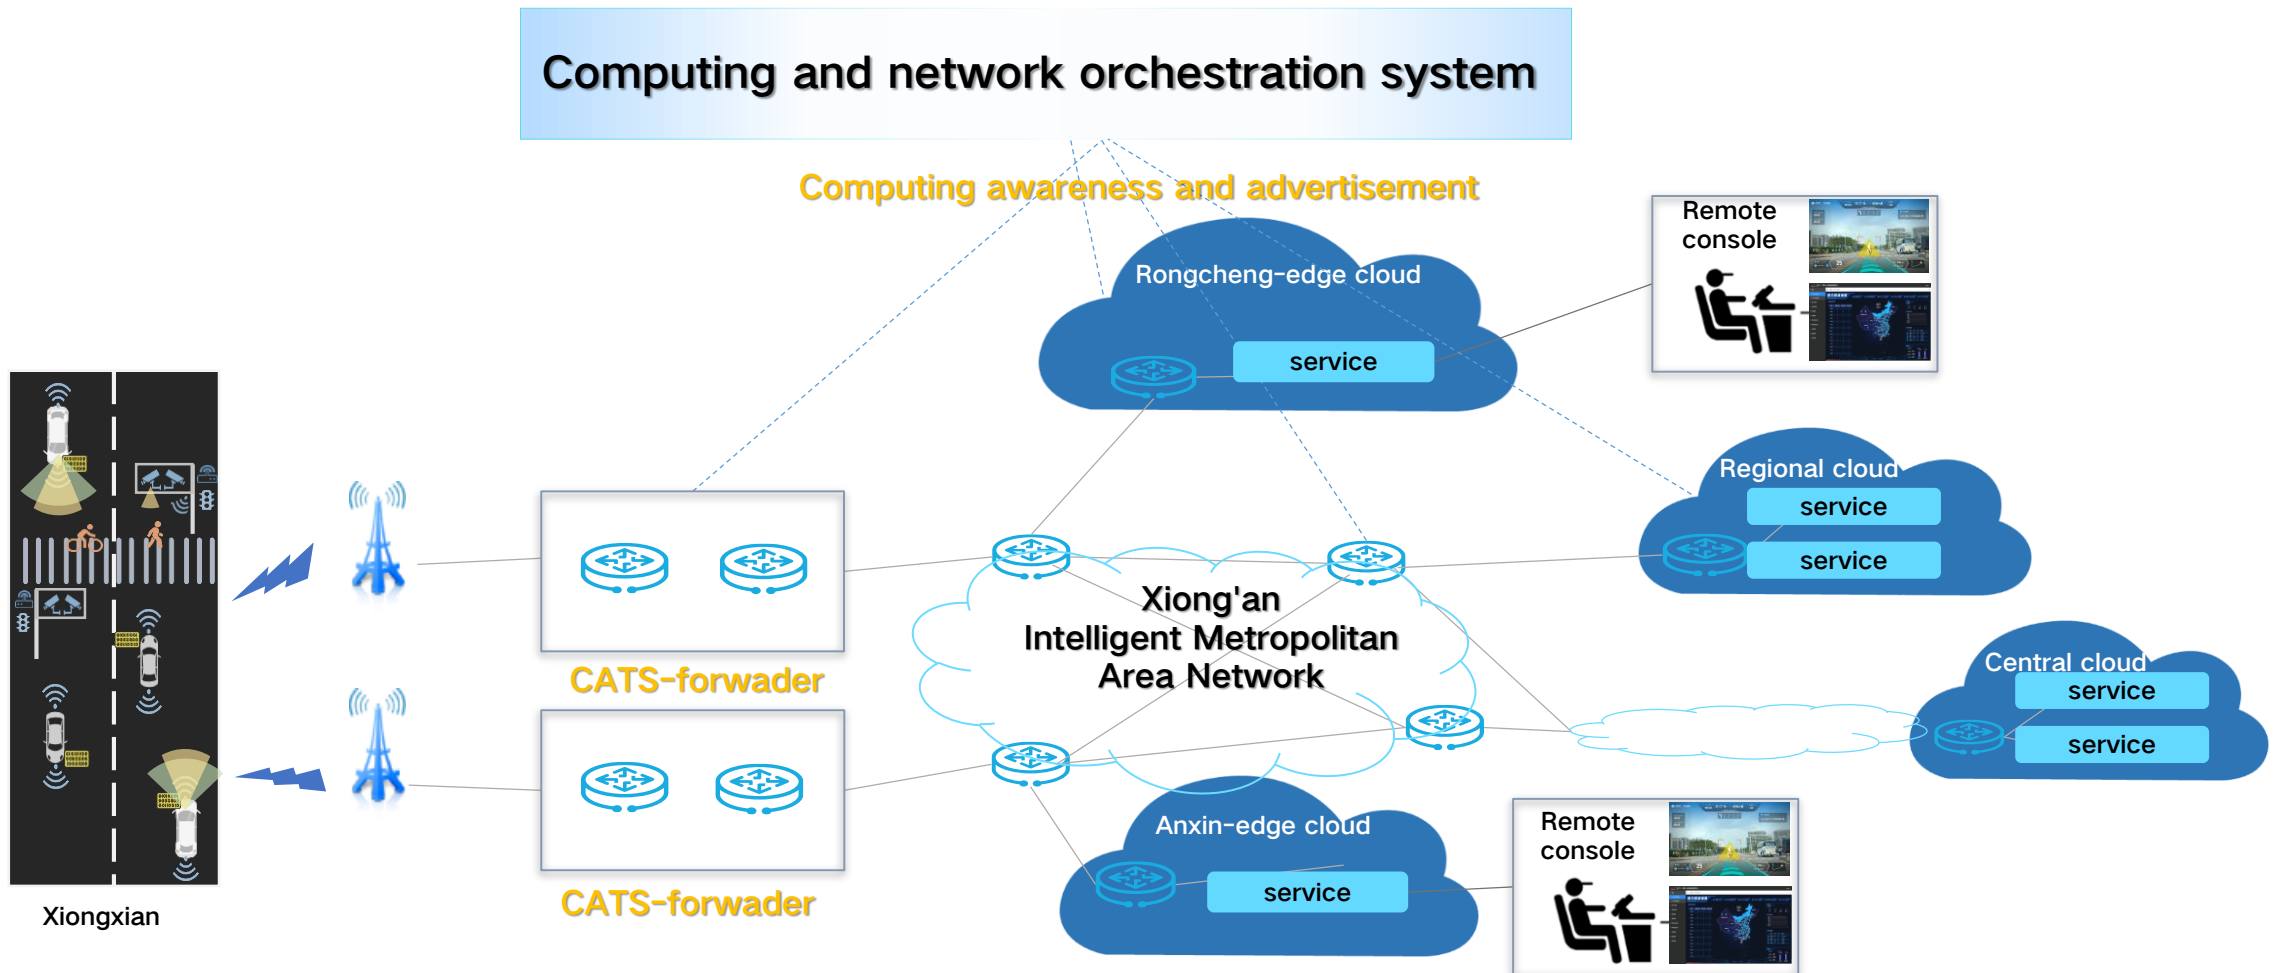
Computing and network orchestration system

Computing awareness and advertisement

Rongcheng-edge cloud

service

Remote console

Regional cloud

service

service

Xiong'an Intelligent Metropolitan Area Network

Central cloud

service

service

CATS-forwader

CATS-forwader

Anxin-edge cloud

service

Remote console

Xiongxian